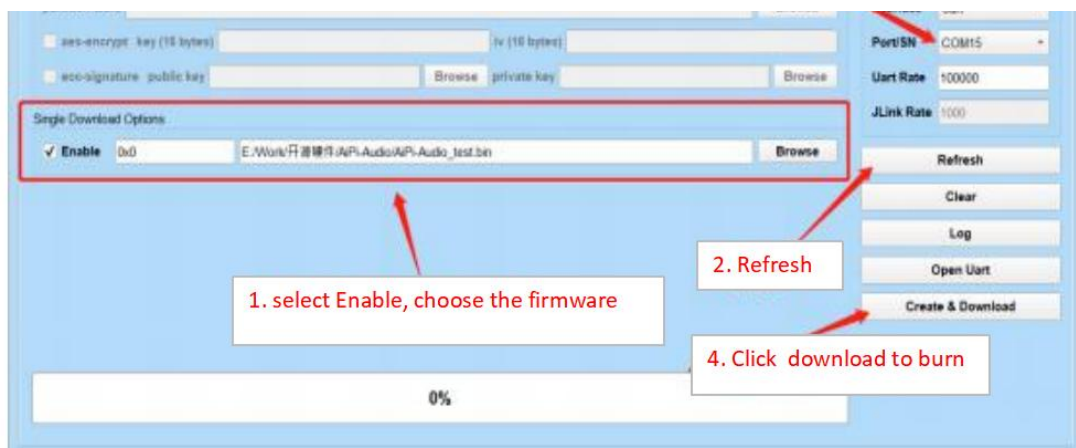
aes-encrypt key (16 bytes)

iv (16 bytes)

ecc-signature public key

Browse

private key

Browse

Port/SN

COM15

Uart Rate

100000

JLink Rate

1000

Single Download Options

✓ Enable

0x0

E:/Work/开源硬件/AiPi-Audio/AiPi-Audio_test.bin

Browse

Refresh

Clear

Log

Open Uart

Create & Download

2. Refresh

1. select Enable, choose the firmware

4. Click download to burn

0%